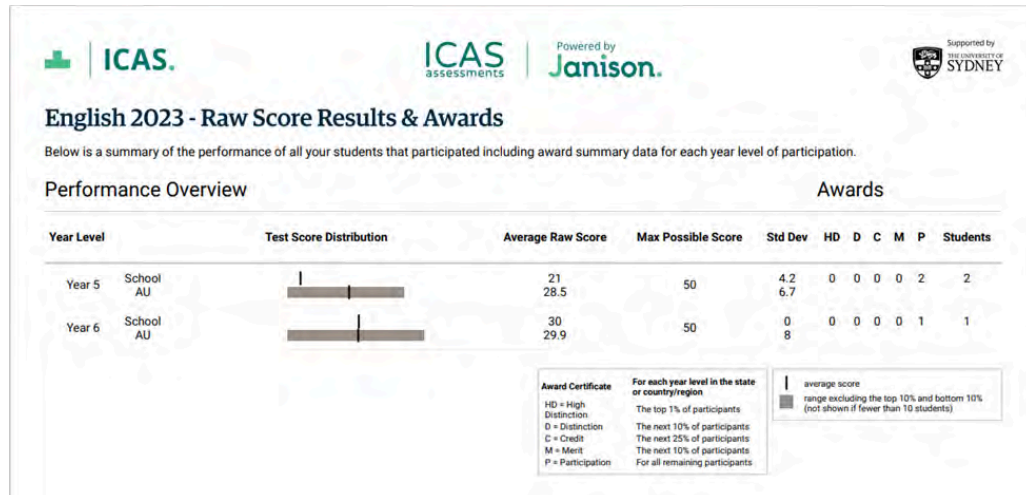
ICAS.

ICAS assessments | Powered by Janison.

Supported by THE UNIVERSITY OF SYDNEY

English 2023 - Raw Score Results & Awards

Below is a summary of the performance of all your students that participated including award summary data for each year level of participation.

Performance Overview

Awards

| Year Level | | Test Score Distribution | Average Raw Score | Max Possible Score | Std Dev | HD | D | C | M | P | Students |
|---|---|---|---|---|---|---|---|---|---|---|---|
| Year 5 | School<br>AU | | 21<br>28.5 | 50 | 4.2<br>6.7 | 0 | 0 | 0 | 0 | 2 | 2 |
| Year 6 | School<br>AU | | 30<br>29.9 | 50 | 0<br>8 | 0 | 0 | 0 | 0 | 1 | 1 |

| Award Certificate | For each year level in the state or country/region |
|---|---|
| HD = High Distinction | The top 1% of participants |
| D = Distinction | The next 10% of participants |
| C = Credit | The next 25% of participants |
| M = Merit | The next 10% of participants |
| P = Participation | For all remaining participants |

average score

range excluding the top 10% and bottom 10% (not shown if fewer than 10 students)